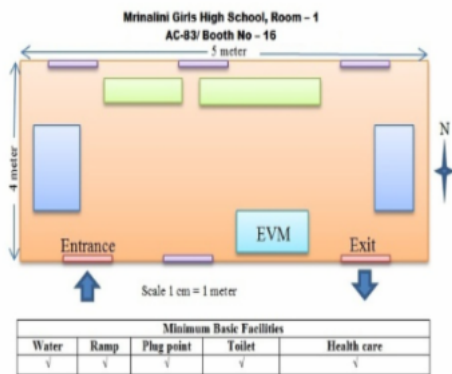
Mrinalini Girls High School, Room – 1
AC-83/ Booth No – 16

5 meter

4 meter

N

EVM

Entrance

Exit

Scale 1 cm = 1 meter

| Minimum Basic Facilities | | | | |
|---|---|---|---|---|
| Water | Ramp | Plug point | Toilet | Health care |
| √ | √ | √ | √ | √ |